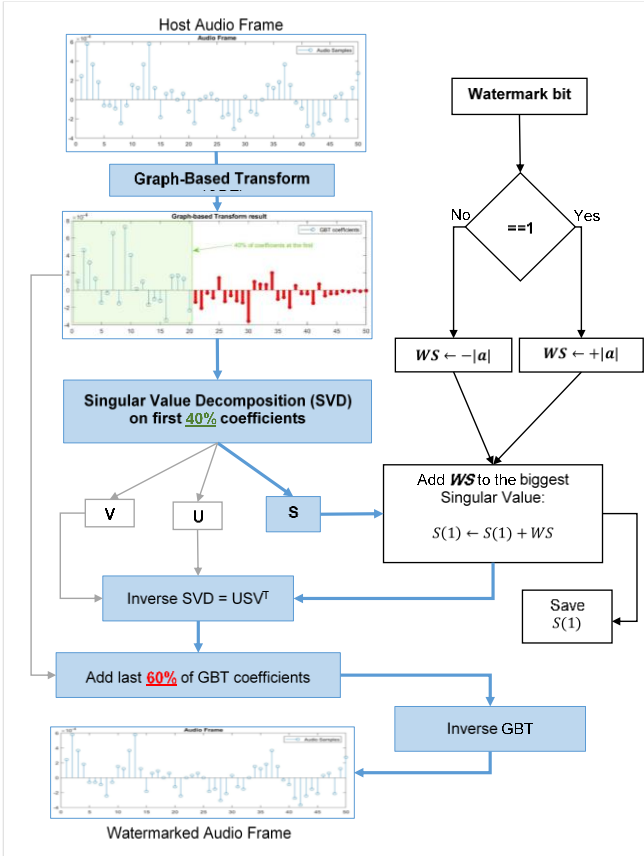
Host Audio Frame

Audio Frame

$\times10^{-4}$

Audio Samples

6 4 2 0 -2 -4

0 5 10 15 20 25 30 35 40 45 50

Graph-Based Transform

Graph-based Transform result

$\times10^{-4}$

GBT coefficients

40% of coefficients at the first

6 4 2 0 -2 -4

0 5 10 15 20 25 30 35 40 45 50

Singular Value Decomposition (SVD) on first 40% coefficients

V

U

S

Inverse SVD = USV$^T$

Add last 60% of GBT coefficients

Inverse GBT

Audio Frame

$\times10^{-4}$

Audio Samples

0 5 10 15 20 25 30 35 40 45 50

Watermarked Audio Frame

Watermark bit

No

==1

Yes

$WS \leftarrow -|a|$

$WS \leftarrow +|a|$

Add $WS$ to the biggest Singular Value:

$S(1) \leftarrow S(1) + WS$

Save $S(1)$